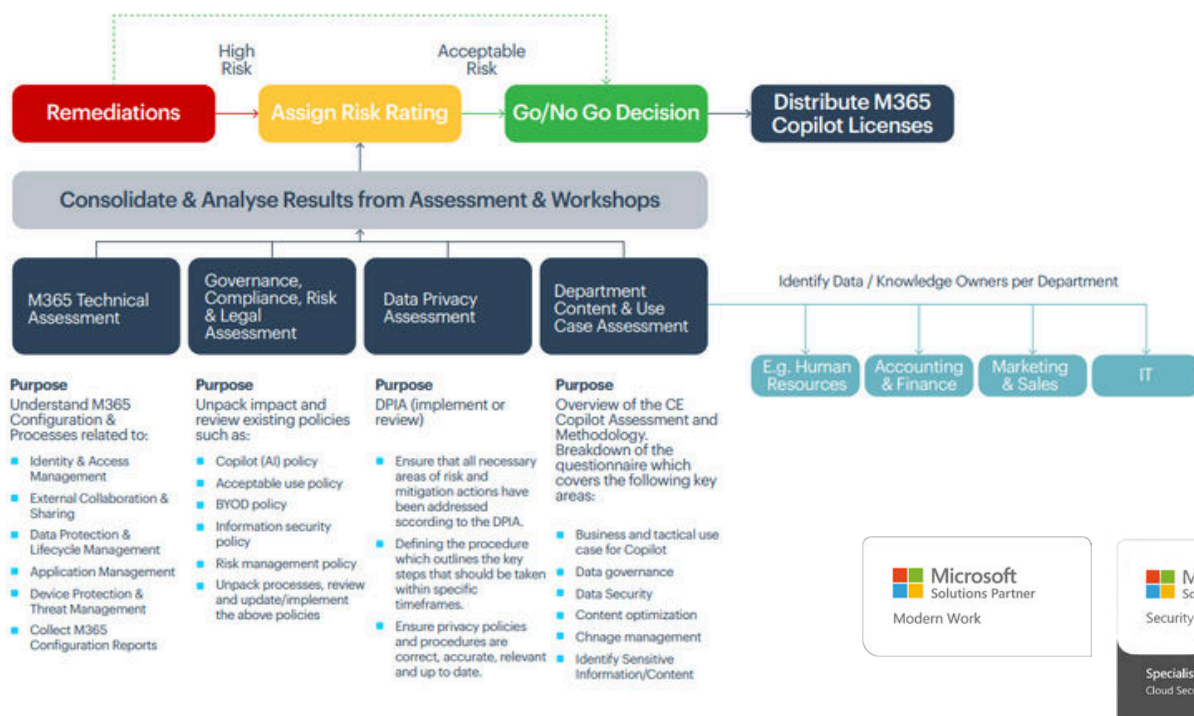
High Risk

Acceptable Risk

Remediations

Assign Risk Rating

Go/No Go Decision

Distribute M365 Copilot Licenses

Consolidate & Analyse Results from Assessment & Workshops

M365 Technical Assessment

Governance, Compliance, Risk & Legal Assessment

Data Privacy Assessment

Department Content & Use Case Assessment

Identify Data / Knowledge Owners per Department

E.g. Human Resources

Accounting & Finance

Marketing & Sales

IT

Purpose
Understand M365 Configuration & Processes related to:

- Identity & Access Management
- External Collaboration & Sharing
- Data Protection & Lifecycle Management
- Application Management
- Device Protection & Threat Management
- Collect M365 Configuration Reports

Purpose
Unpack impact and review existing policies such as:

- Copilot (AI) policy
- Acceptable use policy
- BYOD policy
- Information security policy
- Risk management policy
- Unpack processes, review and update/implement the above policies

Purpose
DPIA (implement or review)

- Ensure that all necessary areas of risk and mitigation actions have been addressed according to the DPIA.
- Defining the procedure which outlines the key steps that should be taken within specific timeframes.
- Ensure privacy policies and procedures are correct, accurate, relevant and up to date.

Purpose
Overview of the CE Copilot Assessment and Methodology. Breakdown of the questionnaire which covers the following key areas:

- Business and tactical use case for Copilot
- Data governance
- Data Security
- Content optimization
- Chnage management
- Identify Sensitive Information/Content

Microsoft
Solutions Partner
Modern Work

M
So
Security

Specialis
Cloud Sec